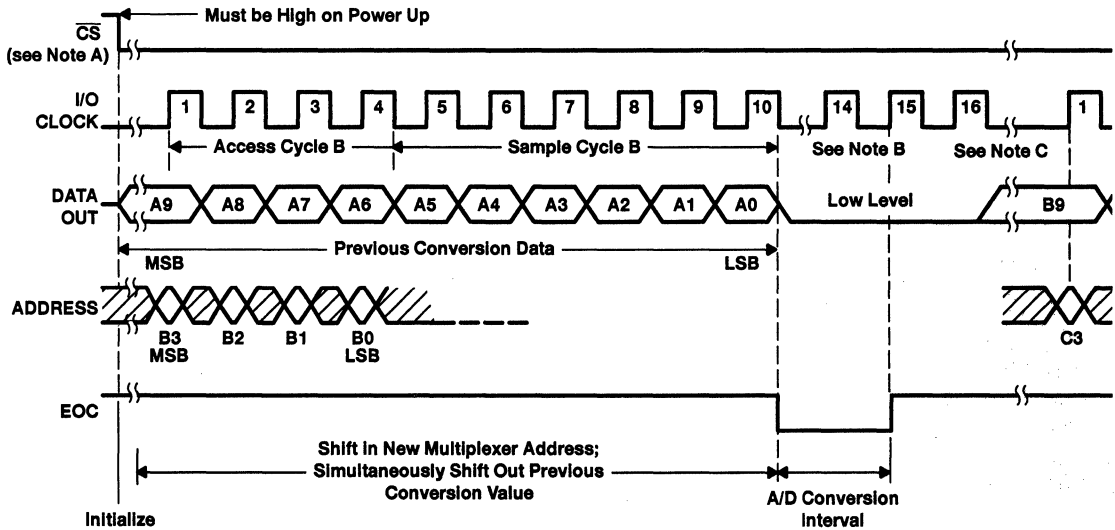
Must be High on Power Up

$\overline{CS}$ (see Note A)

I/O CLOCK

1 2 3 4 5 6 7 8 9 10 14 15 16 1

Access Cycle B

Sample Cycle B

See Note B

See Note C

DATA OUT

A9 A8 A7 A6 A5 A4 A3 A2 A1 A0

Low Level

B9

Previous Conversion Data

MSB

LSB

ADDRESS

B3 MSB

B2

B1

B0 LSB

C3

EOC

Shift in New Multiplexer Address; Simultaneously Shift Out Previous Conversion Value

A/D Conversion Interval

Initialize